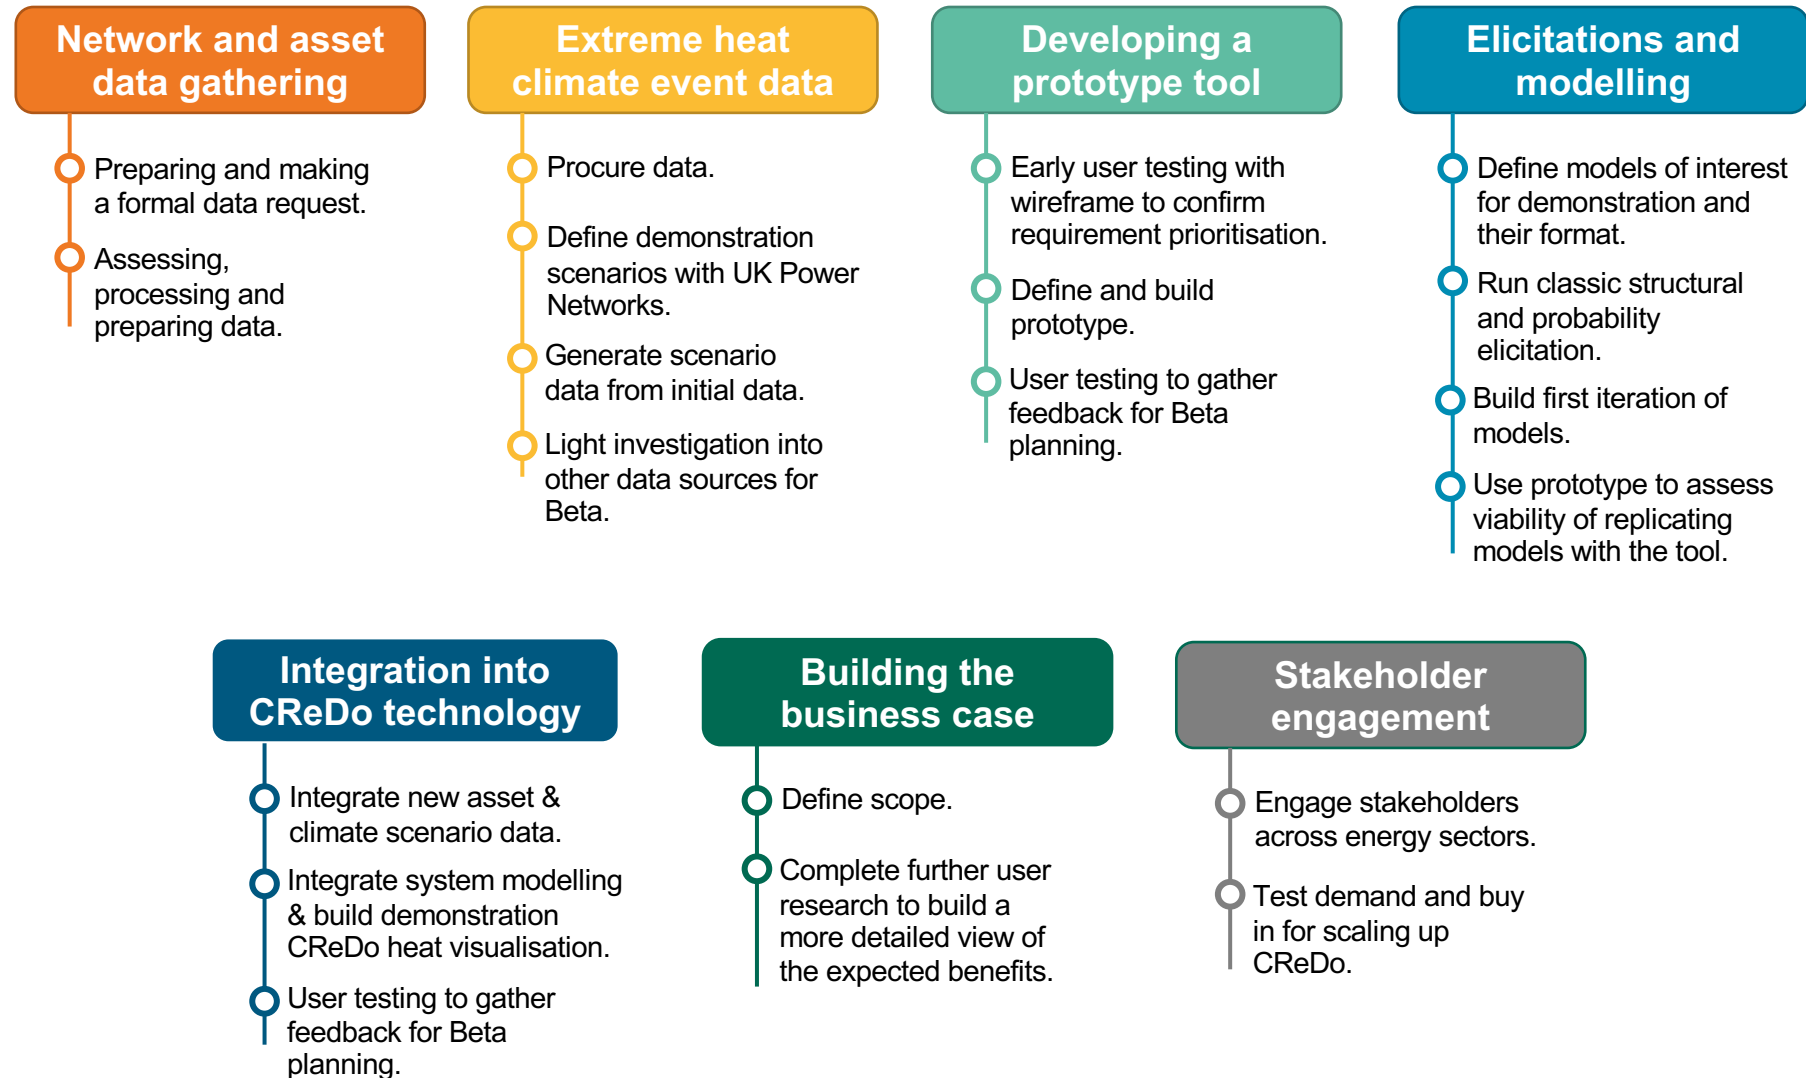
Network and asset data gathering

Preparing and making a formal data request.

Assessing, processing and preparing data.

Extreme heat climate event data

Procure data.

Define demonstration scenarios with UK Power Networks.

Generate scenario data from initial data.

Light investigation into other data sources for Beta.

Developing a prototype tool

Early user testing with wireframe to confirm requirement prioritisation.

Define and build prototype.

User testing to gather feedback for Beta planning.

Elicitations and modelling

Define models of interest for demonstration and their format.

Run classic structural and probability elicitation.

Build first iteration of models.

Use prototype to assess viability of replicating models with the tool.

Integration into CReDo technology

Integrate new asset & climate scenario data.

Integrate system modelling & build demonstration CReDo heat visualisation.

User testing to gather feedback for Beta planning.

Building the business case

Define scope.

Complete further user research to build a more detailed view of the expected benefits.

Stakeholder engagement

Engage stakeholders across energy sectors.

Test demand and buy in for scaling up CReDo.